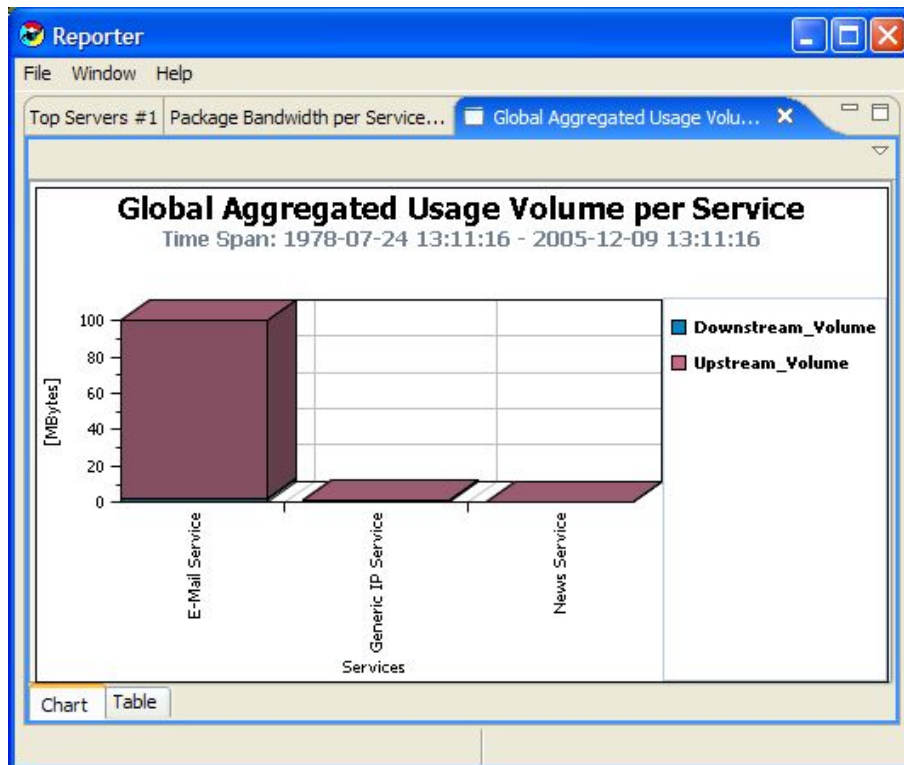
Reporter

File Window Help

Top Servers #1 | Package Bandwidth per Service... | Global Aggregated Usage Volu... ×

Global Aggregated Usage Volume per Service
Time Span: 1978-07-24 13:11:16 - 2005-12-09 13:11:16

100
80
60
40
20
0
[MBytes]

E-Mail Service
Generic IP Service
News Service
Services

Downstream_Volume
Upstream_Volume

Chart | Table